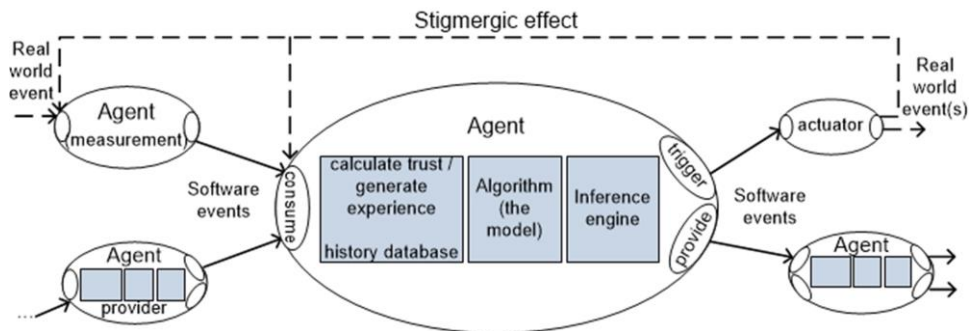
Stigmergic effect

Real world event

Agent
measurement

Software events

Agent
provider

...

consume

Agent

calculate trust / generate experience

history database

Algorithm (the model)

Inference engine

trigger

provide

Software events

actuator

Real world event(s)

Agent